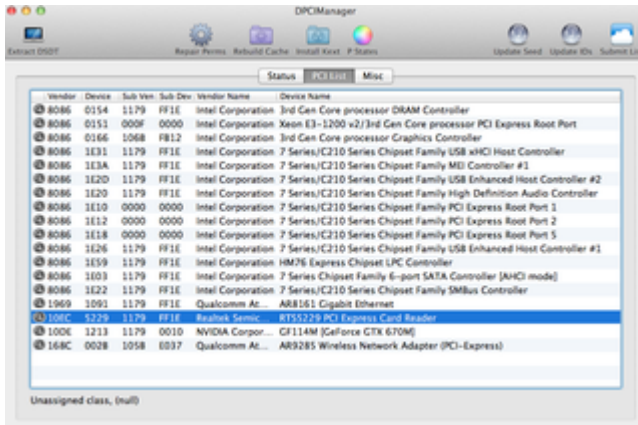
DPCIManager

Extract DSDT

Repair Perms Rebuild Cache Install Kext P States

Update Seed Update IDs Submit Li

Status PCI List Misc

| Vendor | Device | Sub Ven | Sub Dev | Vendor Name | Device Name |
|---|---|---|---|---|---|
| 8086 | 0154 | 1179 | FF1E | Intel Corporation | 3rd Gen Core processor DRAM Controller |
| 8086 | 0151 | 000F | 0000 | Intel Corporation | Xeon E3-1200 v2/3rd Gen Core processor PCI Express Root Port |
| 8086 | 0166 | 1068 | FB12 | Intel Corporation | 3rd Gen Core processor Graphics Controller |
| 8086 | 1E31 | 1179 | FF1E | Intel Corporation | 7 Series/C210 Series Chipset Family USB xHCI Host Controller |
| 8086 | 1E3A | 1179 | FF1E | Intel Corporation | 7 Series/C210 Series Chipset Family MEI Controller #1 |
| 8086 | 1E2D | 1179 | FF1E | Intel Corporation | 7 Series/C210 Series Chipset Family USB Enhanced Host Controller #2 |
| 8086 | 1E20 | 1179 | FF1E | Intel Corporation | 7 Series/C210 Series Chipset Family High Definition Audio Controller |
| 8086 | 1E10 | 0000 | 0000 | Intel Corporation | 7 Series/C210 Series Chipset Family PCI Express Root Port 1 |
| 8086 | 1E12 | 0000 | 0000 | Intel Corporation | 7 Series/C210 Series Chipset Family PCI Express Root Port 2 |
| 8086 | 1E18 | 0000 | 0000 | Intel Corporation | 7 Series/C210 Series Chipset Family PCI Express Root Port 5 |
| 8086 | 1E26 | 1179 | FF1E | Intel Corporation | 7 Series/C210 Series Chipset Family USB Enhanced Host Controller #1 |
| 8086 | 1E59 | 1179 | FF1E | Intel Corporation | HM76 Express Chipset LPC Controller |
| 8086 | 1E03 | 1179 | FF1E | Intel Corporation | 7 Series Chipset Family 6-port SATA Controller [AHCI mode] |
| 8086 | 1E22 | 1179 | FF1E | Intel Corporation | 7 Series/C210 Series Chipset Family SMBus Controller |
| 1969 | 1091 | 1179 | FF1E | Qualcomm At... | AR8161 Gigabit Ethernet |
| 10EC | 5229 | 1179 | FF1E | Realtek Semic... | RTS5229 PCI Express Card Reader |
| 10DE | 1213 | 1179 | 0010 | NVIDIA Corpor... | GF114M [GeForce GTX 670M] |
| 168C | 002B | 1058 | E037 | Qualcomm At... | AR9285 Wireless Network Adapter (PCI-Express) |

Unassigned class, (null)